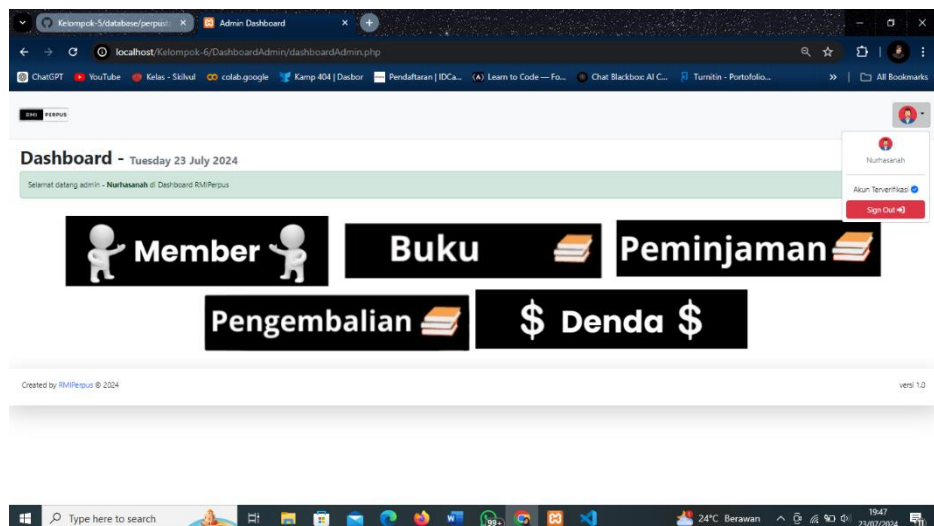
Kelompok-5/database/perpust ×
Admin Dashboard ×

localhost/Kelompok-6/DashboardAdmin/dashboardAdmin.php

ChatGPT YouTube Kelas - Skilvul colab.google Kamp 404 | Dasbor Pendaftaran | IDCa... Learn to Code — Fo... Chat Blackbox: AI C... Turnitin - Portofolio... » All Bookmarks

RMI PERPUS

Nurhasanah

Akun Terverifikasi

Sign Out

Dashboard - Tuesday 23 July 2024

Selamat datang admin - Nurhasanah di Dashboard RMIPerpus

Member

Buku

Peminjaman

Pengembalian

$ Denda $

Created by RMIPerpus © 2024

versi 1.0

Type here to search

24°C Berawan

19:47
23/07/2024